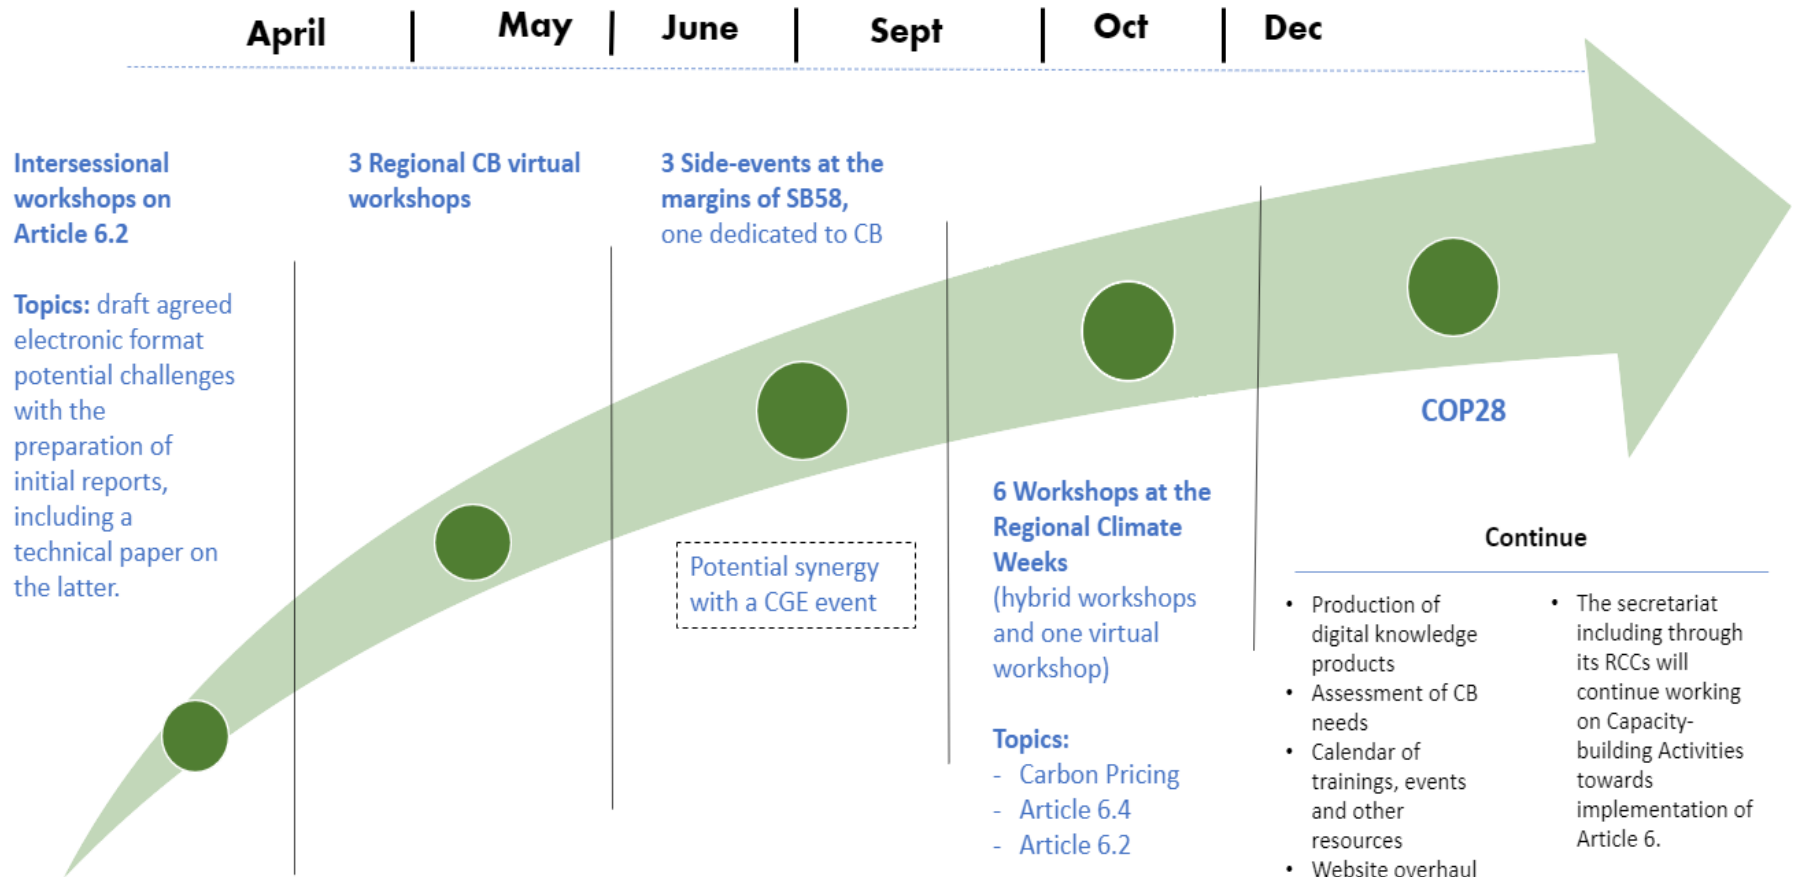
April | May | June | Sept | Oct | Dec

Intersessional workshops on Article 6.2

Topics: draft agreed electronic format potential challenges with the preparation of initial reports, including a technical paper on the latter.

3 Regional CB virtual workshops

3 Side-events at the margins of SB58, one dedicated to CB

Potential synergy with a CGE event

6 Workshops at the Regional Climate Weeks (hybrid workshops and one virtual workshop)

Topics:
- Carbon Pricing
- Article 6.4
- Article 6.2

COP28

Continue

- Production of digital knowledge products
- Assessment of CB needs
- Calendar of trainings, events and other resources
- Website overhaul

- The secretariat including through its RCCs will continue working on Capacity-building Activities towards implementation of Article 6.